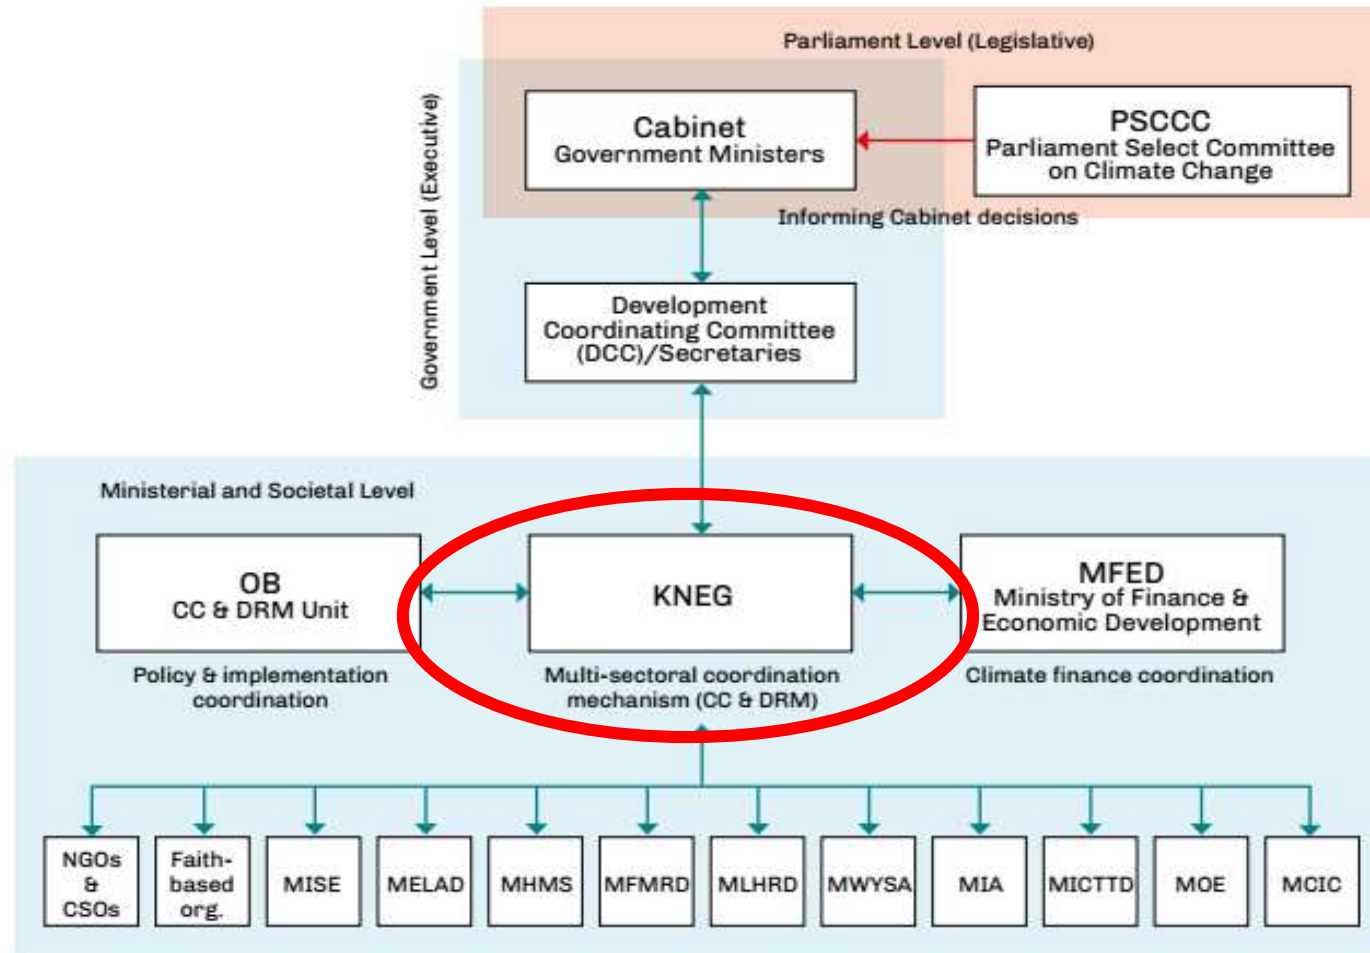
Parliament Level (Legislative)

Government Level (Executive)

Cabinet
Government Ministers

PSCCC
Parliament Select Committee on Climate Change

Informing Cabinet decisions

Development Coordinating Committee (DCC)/Secretaries

Ministerial and Societal Level

OB
CC & DRM Unit

Policy & implementation coordination

KNEG

Multi-sectoral coordination mechanism (CC & DRM)

MFED
Ministry of Finance & Economic Development

Climate finance coordination

NGOs & CSOs

Faith-based org.

MISE

MELAD

MHMS

MFMRD

MLHRD

MWYSA

MIA

MICTTD

MOE

MCIC